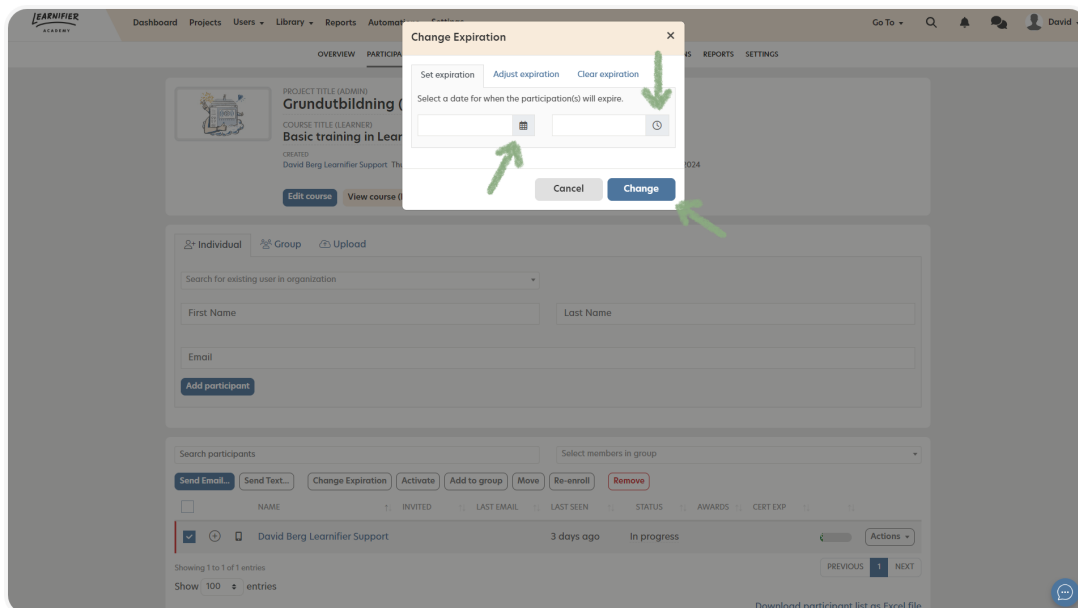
LEARNIFIER ACADEMY

Dashboard Projects Users ▾ Library ▾ Reports Automat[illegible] Settings

Go To ▾ David ▾

OVERVIEW PARTICIPA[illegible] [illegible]NS REPORTS SETTINGS

Change Expiration ×

Set expiration Adjust expiration Clear expiration

Select a date for when the participation(s) will expire.

Cancel Change

PROJECT TITLE (ADMIN)
Grundutbildning (

COURSE TITLE (LEARNER)
Basic training in Lear

CREATED
David Berg Learnifier Support The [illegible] 2024

Edit course View course (

Individual Group Upload

Search for existing user in organization

First Name Last Name

Email

Add participant

Search participants Select members in group

Send Email... Send Text... Change Expiration Activate Add to group Move Re-enroll Remove

| | NAME | INVITED | LAST EMAIL | LAST SEEN | STATUS | AWARDS | CERT EXP | |
|---|---|---|---|---|---|---|---|---|
| ☑ | David Berg Learnifier Support | | | 3 days ago | In progress | | | Actions ▾ |

Showing 1 to 1 of 1 entries

Show 100 entries

PREVIOUS 1 NEXT

Download participant list as Excel file